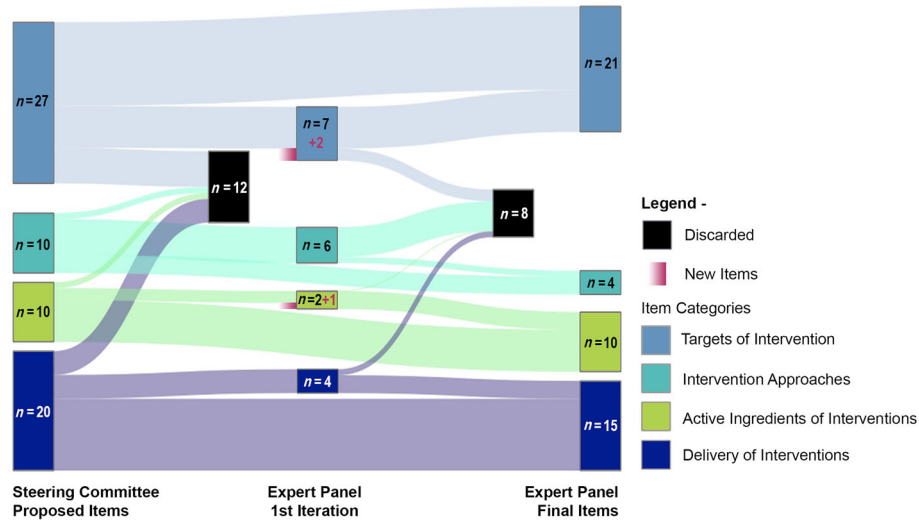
$n = 27$

$n = 10$

$n = 10$

$n = 20$

$n = 12$

$n = 7$
+2

$n = 6$

$n = 2$+1

$n = 4$

$n = 8$

$n = 21$

$n = 4$

$n = 10$

$n = 15$

Legend -

Discarded

New Items

Item Categories

Targets of Intervention

Intervention Approaches

Active Ingredients of Interventions

Delivery of Interventions

Steering Committee Proposed Items

Expert Panel 1st Iteration

Expert Panel Final Items